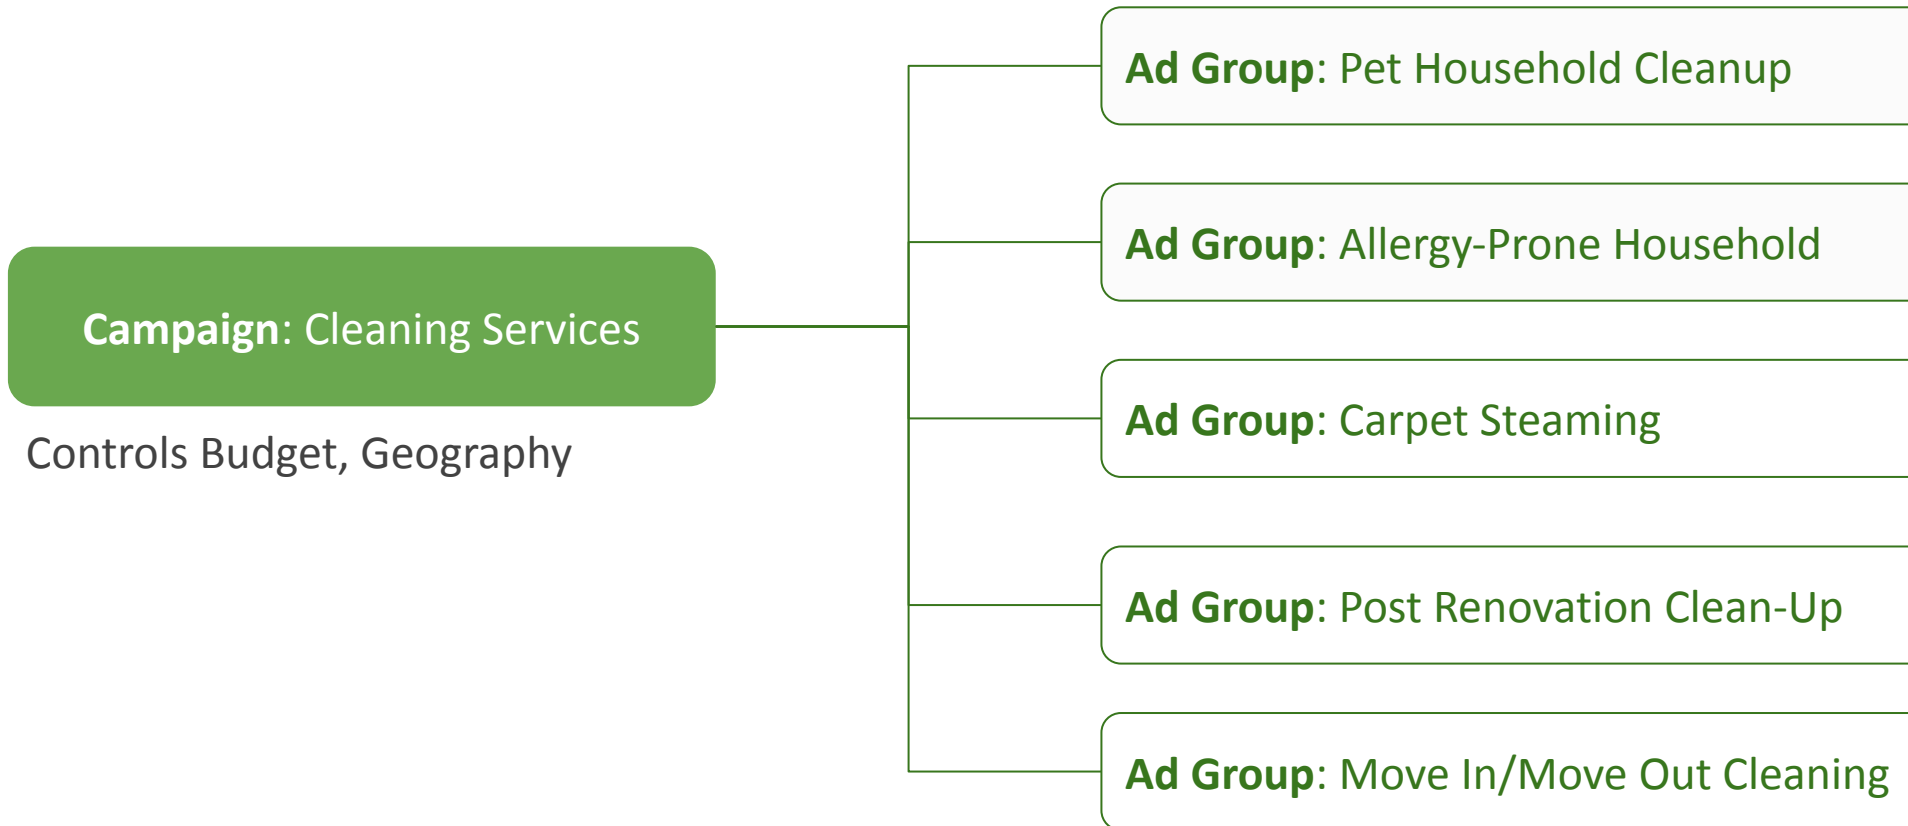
Campaign: Cleaning Services

Controls Budget, Geography

Ad Group: Pet Household Cleanup

Ad Group: Allergy-Prone Household

Ad Group: Carpet Steaming

Ad Group: Post Renovation Clean-Up

Ad Group: Move In/Move Out Cleaning